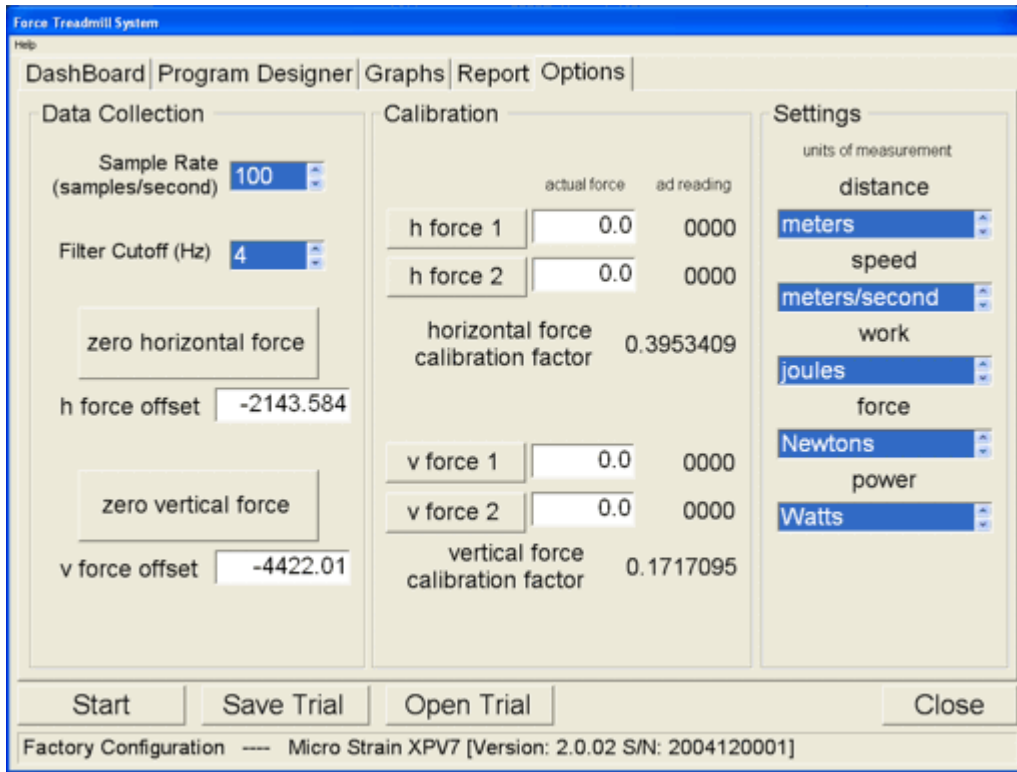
Force Treadmill System

Help

DashBoard | Program Designer | Graphs | Report | Options

Data Collection

Sample Rate (samples/second) 100

Filter Cutoff (Hz) 4

zero horizontal force

h force offset -2143.584

zero vertical force

v force offset -4422.01

Calibration

actual force ad reading

h force 1 0.0 0000

h force 2 0.0 0000

horizontal force calibration factor 0.3953409

v force 1 0.0 0000

v force 2 0.0 0000

vertical force calibration factor 0.1717095

Settings

units of measurement

distance

meters

speed

meters/second

work

joules

force

Newtons

power

Watts

Start | Save Trial | Open Trial | Close

Factory Configuration ---- Micro Strain XPV7 [Version: 2.0.02 S/N: 2004120001]